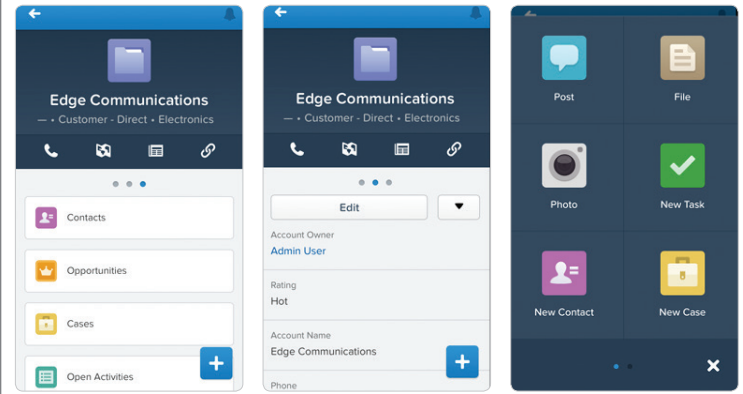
Edge Communications

— • Customer - Direct • Electronics

Contacts

Opportunities

Cases

Open Activities

+

Edge Communications

— • Customer - Direct • Electronics

Edit

Account Owner

Admin User

Rating

Hot

Account Name

Edge Communications

Phone

+

Post

File

Photo

New Task

New Contact

New Case

×